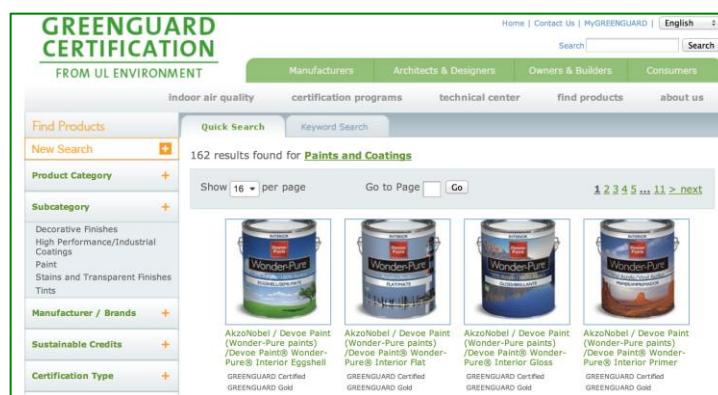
GREENGUARD CERTIFICATION
FROM UL ENVIRONMENT

Home | Contact Us | MyGREENGUARD | English

Search Search

Manufacturers Architects & Designers Owners & Builders Consumers

indoor air quality certification programs technical center find products about us

Find Products

New Search +

Product Category +

Subcategory +

Decorative Finishes
High Performance/Industrial Coatings
Paint
Stains and Transparent Finishes
Tints

Manufacturer / Brands +

Sustainable Credits +

Certification Type +

Quick Search Keyword Search

162 results found for Paints and Coatings

Show 16 per page Go to Page Go 1 2 3 4 5 ... 11 > next

Wonder-Pure

AkzoNobel / Devoe Paint (Wonder-Pure paints) /Devoe Paint® Wonder-Pure® Interior Eggshell
GREENGUARD Certified
GREENGUARD Gold

AkzoNobel / Devoe Paint (Wonder-Pure paints) /Devoe Paint® Wonder-Pure® Interior Flat
GREENGUARD Certified
GREENGUARD Gold

AkzoNobel / Devoe Paint (Wonder-Pure paints) /Devoe Paint® Wonder-Pure® Interior Gloss
GREENGUARD Certified
GREENGUARD Gold

AkzoNobel / Devoe Paint (Wonder-Pure paints) /Devoe Paint® Wonder-Pure® Interior Primer
GREENGUARD Certified
GREENGUARD Gold